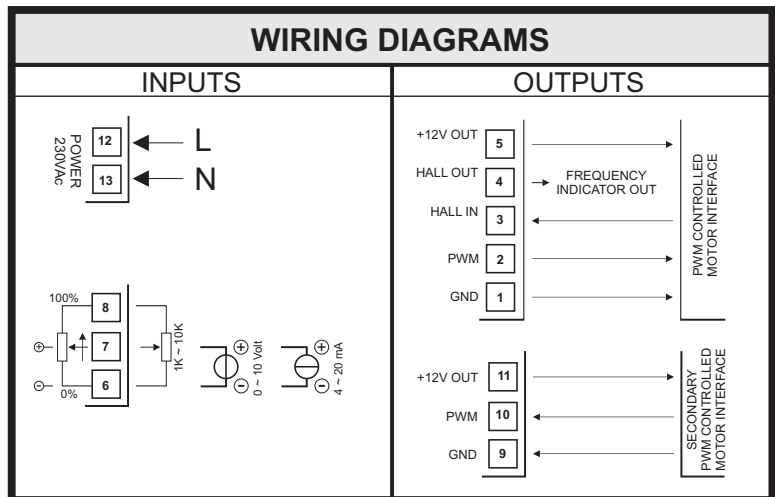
WIRING DIAGRAMS

INPUTS

POWER 230VAc

12 L

13 N

100%

8

⊕ 7

⊖ 6

0%

1K ~ 10K

⊕ ⊖ 0 ~ 10 Volt

⊕ ⊖ 4 ~ 20 mA

OUTPUTS

+12V OUT 5

HALL OUT 4

FREQUENCY INDICATOR OUT

HALL IN 3

PWM 2

GND 1

PWM CONTROLLED MOTOR INTERFACE

+12V OUT 11

PWM 10

GND 9

SECONDARY PWM CONTROLLED MOTOR INTERFACE